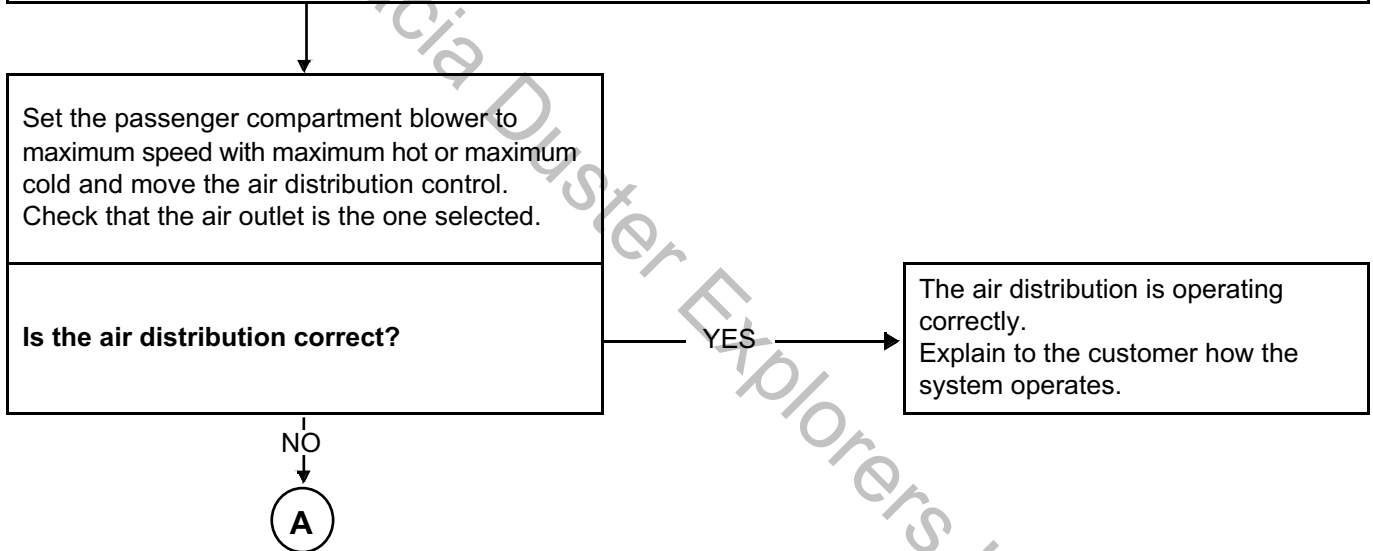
Set the passenger compartment blower to maximum speed with maximum hot or maximum cold and move the air distribution control.
Check that the air outlet is the one selected.

**Is the air distribution correct?**

YES

The air distribution is operating correctly.
Explain to the customer how the system operates.

NO

A

Dacia Duster Explorers